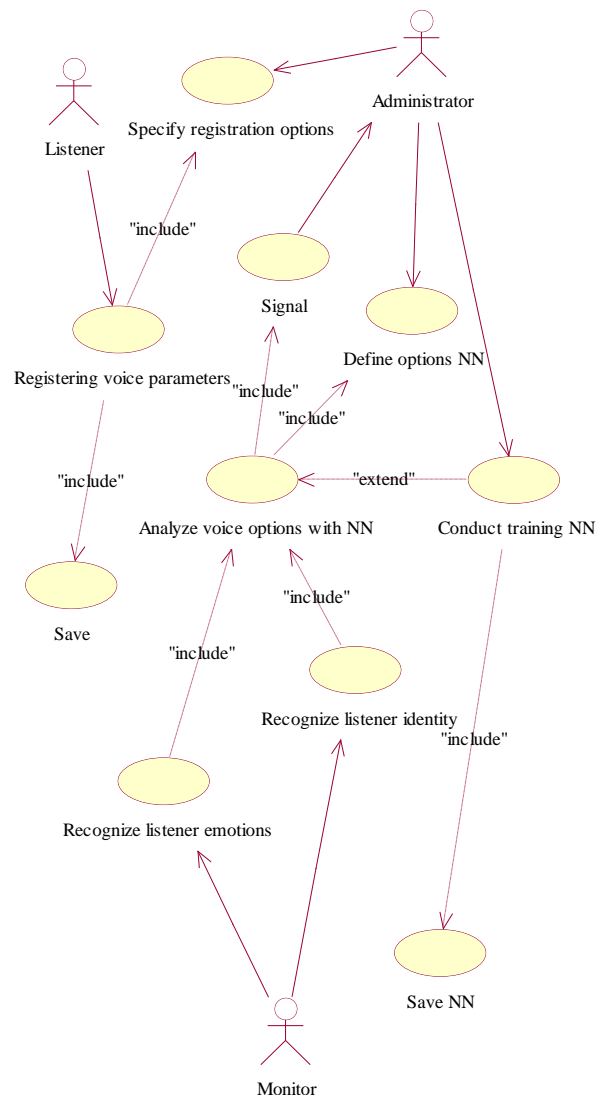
Administrator

Listener

Specify registration options

"include"

Signal

Define options NN

Registering voice parameters

"include"

"include"

"include"

"extend"

Analyze voice options with NN

Conduct training NN

Save

"include"

"include"

Recognize listener identity

"include"

Recognize listener emotions

Save NN

Monitor